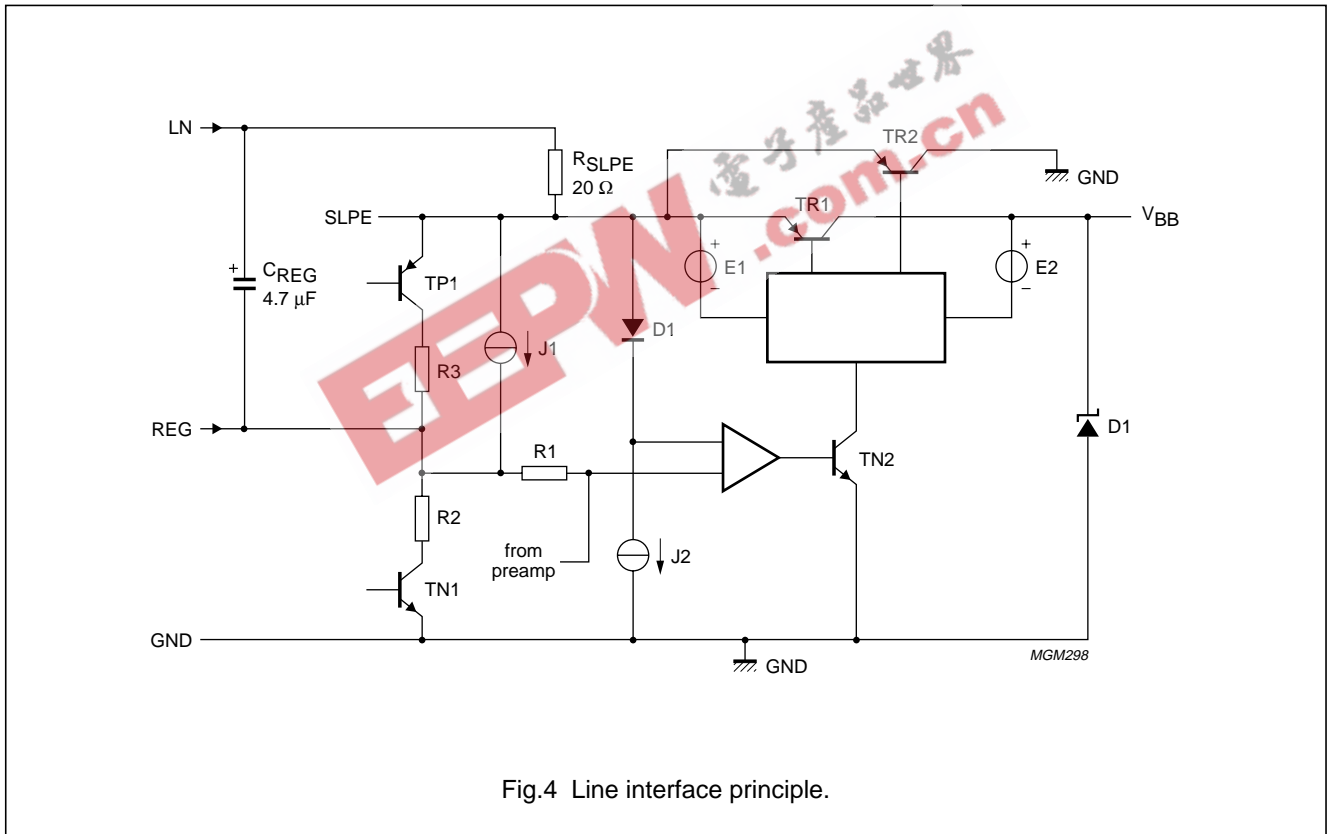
LN

$R_{SLPE}$
20 Ω

TR2

GND

SLPE

TR1

$V_{BB}$

+
E1
−

+
E2
−

+
$C_{REG}$
4.7 μF

TP1

J1

D1

R3

REG

D1

R1

TN2

R2

from
preamp

J2

TN1

GND

GND

MGM298

电子产品世界
EEPW.com.cn

Fig.4 Line interface principle.